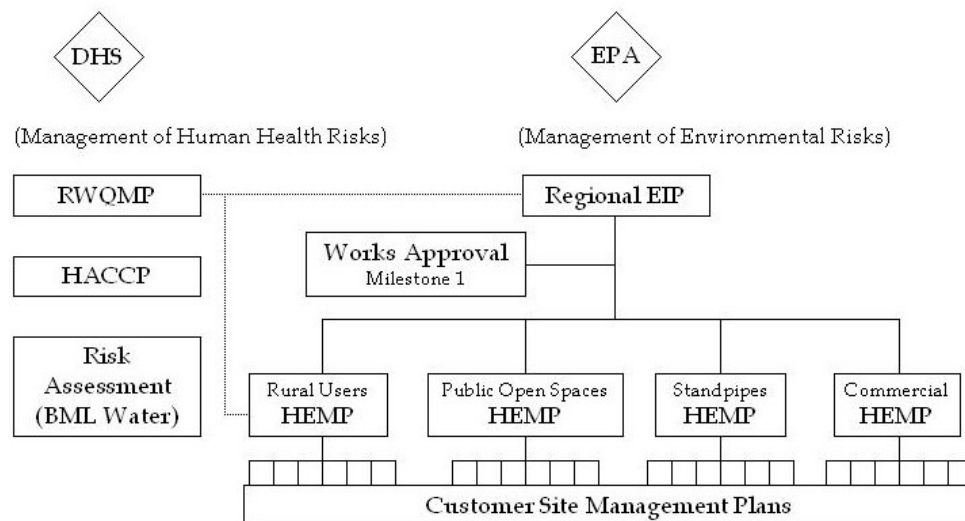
DHS

EPA

(Management of Human Health Risks)

(Management of Environmental Risks)

RWQMP

Regional EIP

Works Approval
Milestone 1

HACCP

Risk Assessment (BML Water)

Rural Users
HEMP

Public Open Spaces
HEMP

Standpipes
HEMP

Commercial
HEMP

Customer Site Management Plans